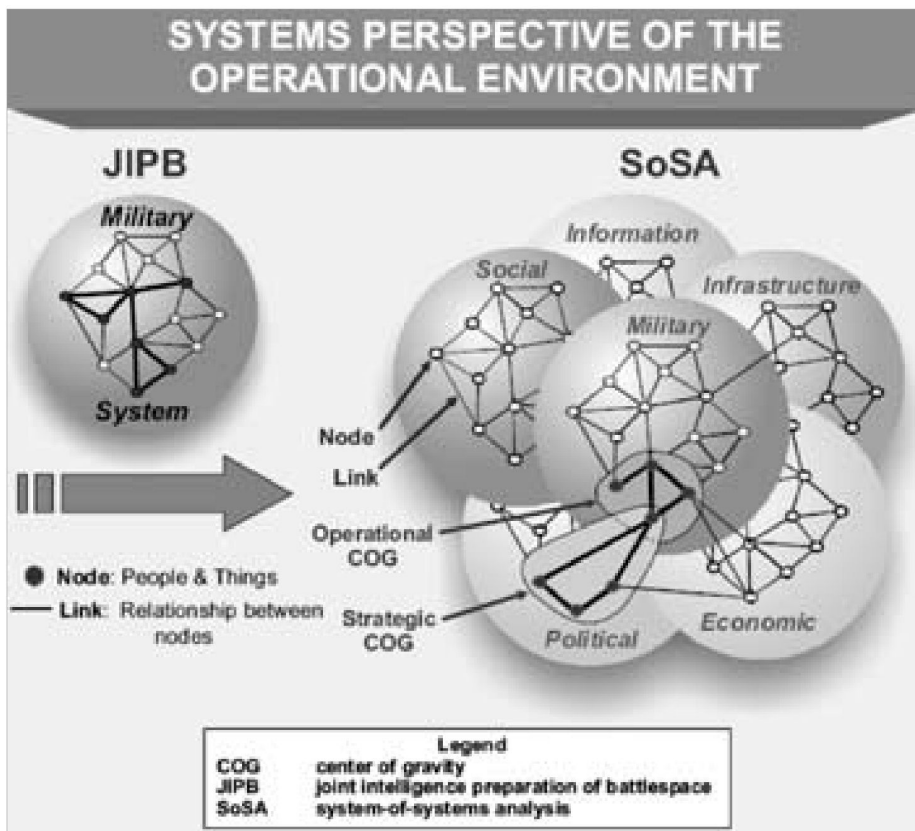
SYSTEMS PERSPECTIVE OF THE OPERATIONAL ENVIRONMENT

JIPB

Military

System

SoSA

Information

Social

Infrastructure

Military

Node

Link

Operational COG

Strategic COG

Political

Economic

Node: People & Things

Link: Relationship between nodes

| Legend | |
|---|---|
| COG | center of gravity |
| JIPB | joint intelligence preparation of battlespace |
| SoSA | system-of-systems analysis |